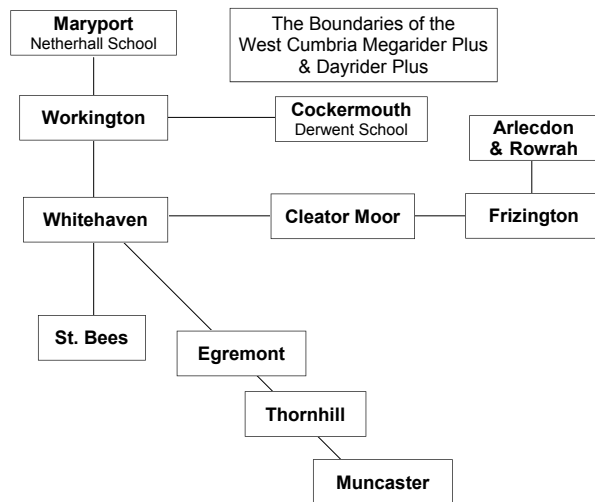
Maryport
Netherhall School

The Boundaries of the West Cumbria Megarider Plus & Dayrider Plus

Workington

Cockermouth
Derwent School

Arlecdon & Rowrah

Whitehaven

Cleator Moor

Frizington

St. Bees

Egremont

Thornhill

Muncaster